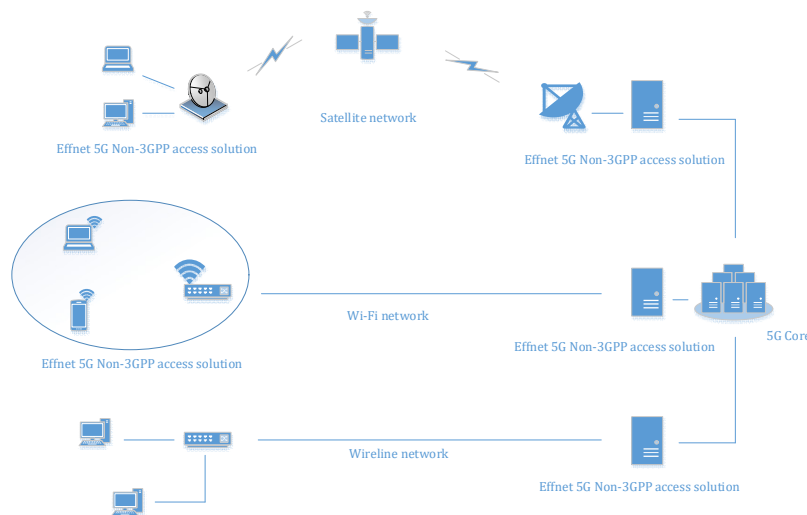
Effnet 5G Non-3GPP access solution

Satellite network

Effnet 5G Non-3GPP access solution

Wi-Fi network

Effnet 5G Non-3GPP access solution

Effnet 5G Non-3GPP access solution

5G Core

Wireline network

Effnet 5G Non-3GPP access solution